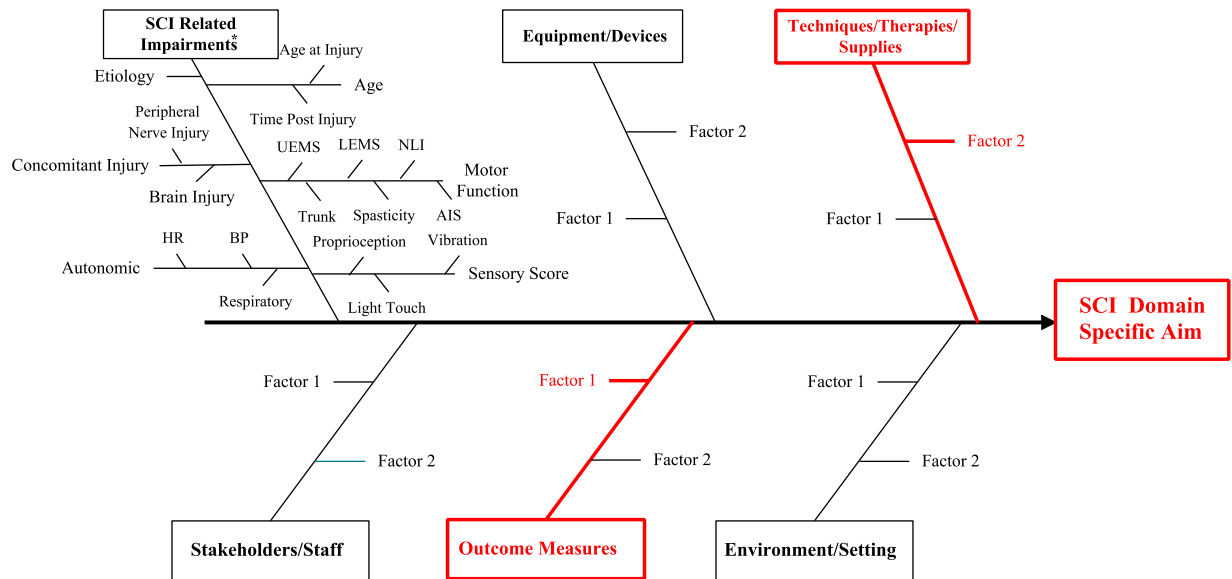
SCI Related Impairments*

Age at Injury

Etiology

Age

Peripheral Nerve Injury

Time Post Injury

UEMS

LEMS

NLI

Concomitant Injury

Motor Function

Brain Injury

Trunk

Spasticity

AIS

HR

BP

Proprioception

Vibration

Autonomic

Sensory Score

Respiratory

Light Touch

Equipment/Devices

Factor 2

Factor 1

Techniques/Therapies/ Supplies

Factor 2

Factor 1

SCI Domain Specific Aim

Factor 1

Factor 2

Stakeholders/Staff

Factor 1

Factor 2

Outcome Measures

Factor 1

Factor 2

Environment/Setting